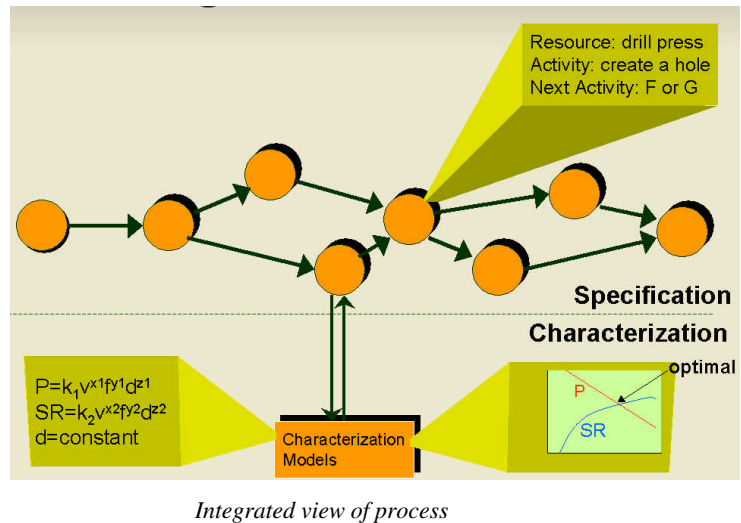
Resource: drill press
Activity: create a hole
Next Activity: F or G

Specification

Characterization

$P=k_1v^{x1}f^{y1}d^{z1}$
$SR=k_2v^{x2}f^{y2}d^{z2}$
d=constant

Characterization Models

optimal

P

SR

Integrated view of process